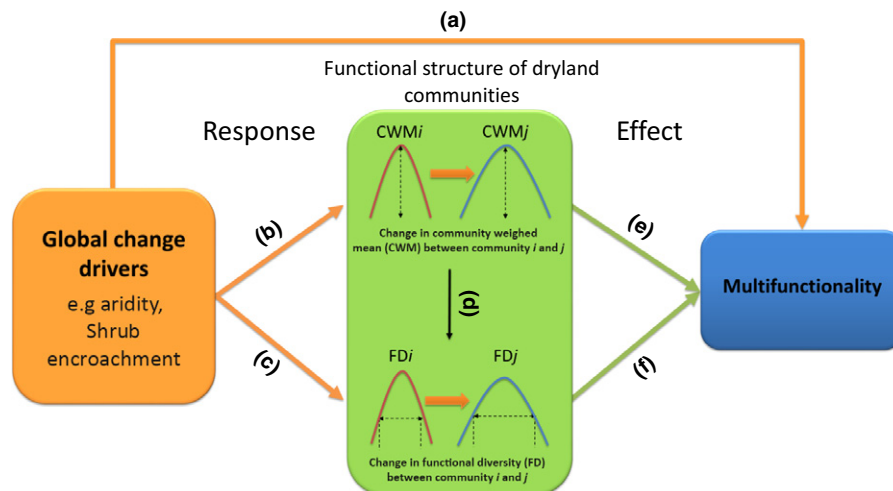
(a)

Functional structure of dryland communities

Response

Effect

Global change drivers

e.g aridity, Shrub encroachment

(b)

(c)

CWM$i$

CWM$j$

Change in community weighed mean (CWM) between community $i$ and $j$

(d)

FD$i$

FD$j$

Change in functional diversity (FD) between community $i$ and $j$

(e)

(f)

Multifunctionality